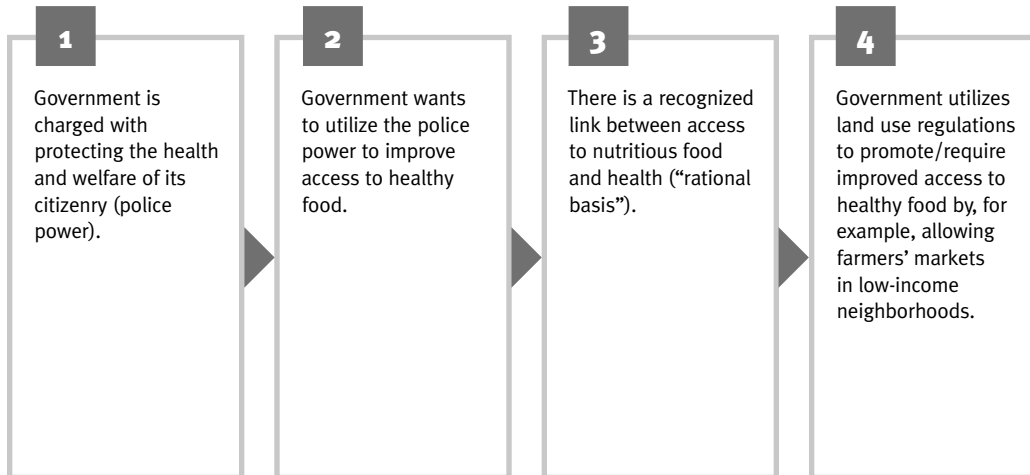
1

Government is charged with protecting the health and welfare of its citizenry (police power).

2

Government wants to utilize the police power to improve access to healthy food.

3

There is a recognized link between access to nutritious food and health ("rational basis").

4

Government utilizes land use regulations to promote/require improved access to healthy food by, for example, allowing farmers' markets in low-income neighborhoods.